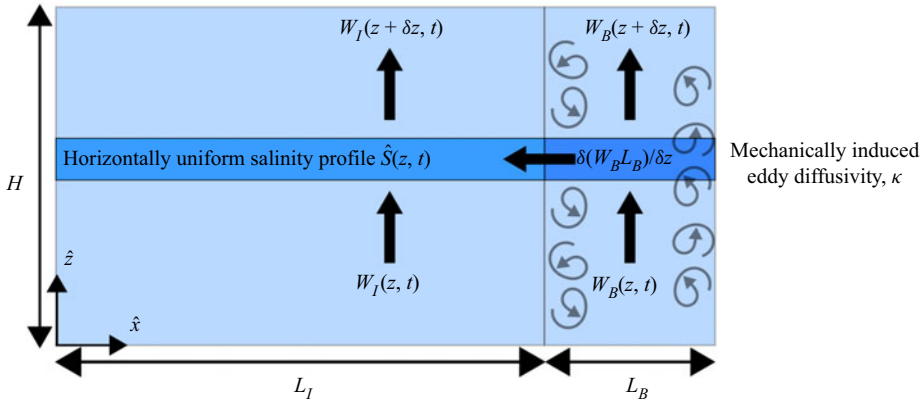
$W_I(z + \delta z, t)$

$W_B(z + \delta z, t)$

Horizontally uniform salinity profile $\hat{S}(z, t)$

$\delta(W_B L_B)/\delta z$

Mechanically induced eddy diffusivity, $\kappa$

$H$

$\hat{z}$

$W_I(z, t)$

$W_B(z, t)$

$\hat{x}$

$L_I$

$L_B$